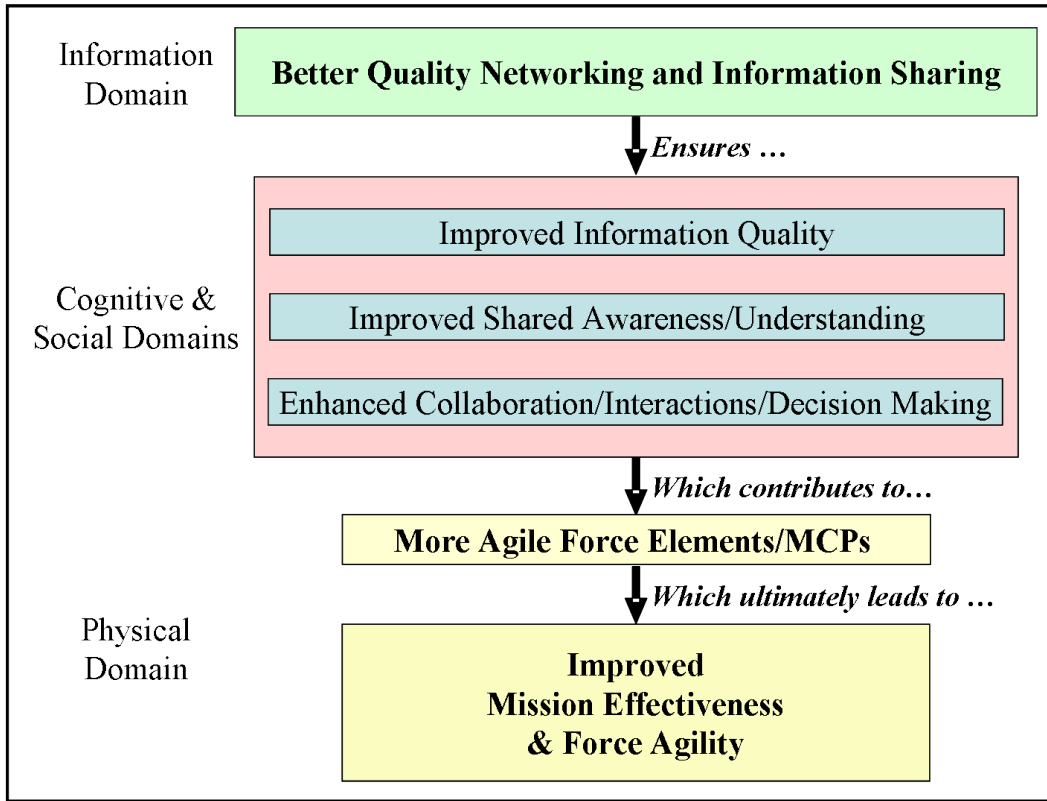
Information Domain

Better Quality Networking and Information Sharing

Ensures …

Cognitive & Social Domains

Improved Information Quality

Improved Shared Awareness/Understanding

Enhanced Collaboration/Interactions/Decision Making

Which contributes to…

More Agile Force Elements/MCPs

Which ultimately leads to …

Physical Domain

Improved Mission Effectiveness & Force Agility